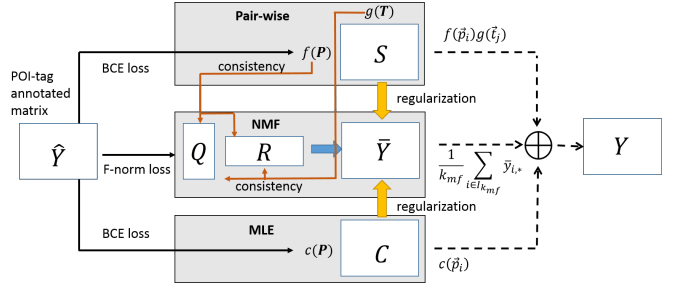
Pair-wise

$g(\boldsymbol{T})$

$f(\vec{p}_i)g(\vec{t}_j)$

POI-tag annotated matrix

BCE loss

$f(\boldsymbol{P})$

$S$

consistency

regularization

NMF

$\hat{Y}$

$Q$

$R$

$\bar{Y}$

$\frac{1}{k_{mf}}\sum_{i\in I_{k_{mf}}}\bar{y}_{i,*}$

$Y$

F-norm loss

consistency

regularization

BCE loss

MLE

$c(\boldsymbol{P})$

$C$

$c(\vec{p}_i)$